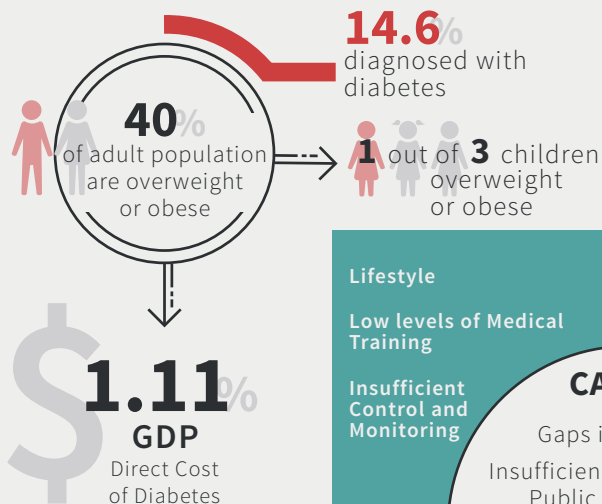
14.6%
diagnosed with diabetes

40%
of adult population are overweight or obese

1 out of 3 children overweight or obese

$
1.11%
GDP
Direct Cost of Diabetes

Lifestyle

Low levels of Medical Training

Insufficient Control and Monitoring

CA

Gaps i

Insufficien
Public